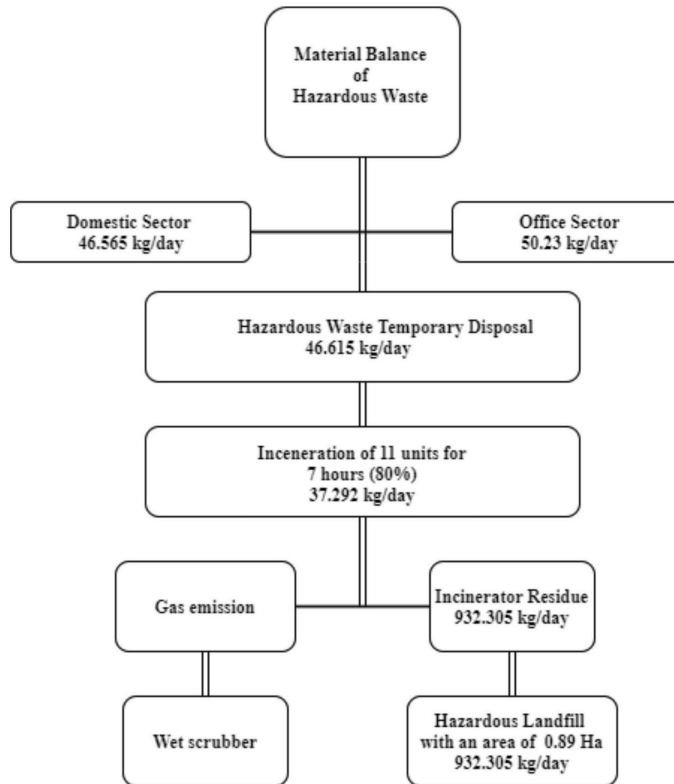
Material Balance of Hazardous Waste

Domestic Sector
46.565 kg/day

Office Sector
50.23 kg/day

Hazardous Waste Temporary Disposal
46.615 kg/day

Inceneration of 11 units for 7 hours (80%)
37.292 kg/day

Gas emission

Incinerator Residue
932.305 kg/day

Wet scrubber

Hazardous Landfill with an area of 0.89 Ha
932.305 kg/day